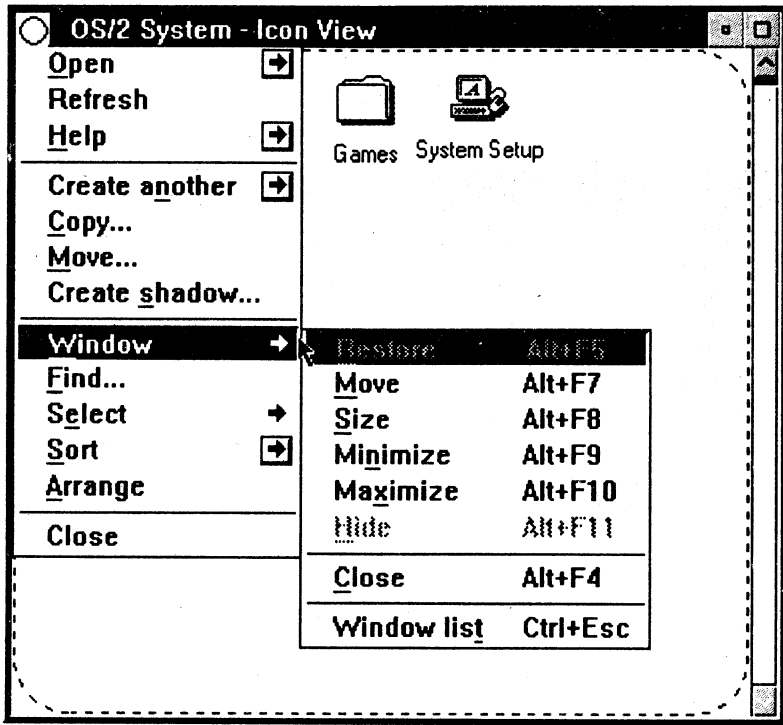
OS/2 System - Icon View

Open
Refresh
Help
Create another
Copy...
Move...
Create shadow...
Window
Find...
Select
Sort
Arrange
Close

Games
System Setup

Restore Alt+F5
Move Alt+F7
Size Alt+F8
Minimize Alt+F9
Maximize Alt+F10
Hide Alt+F11
Close Alt+F4
Window list Ctrl+Esc